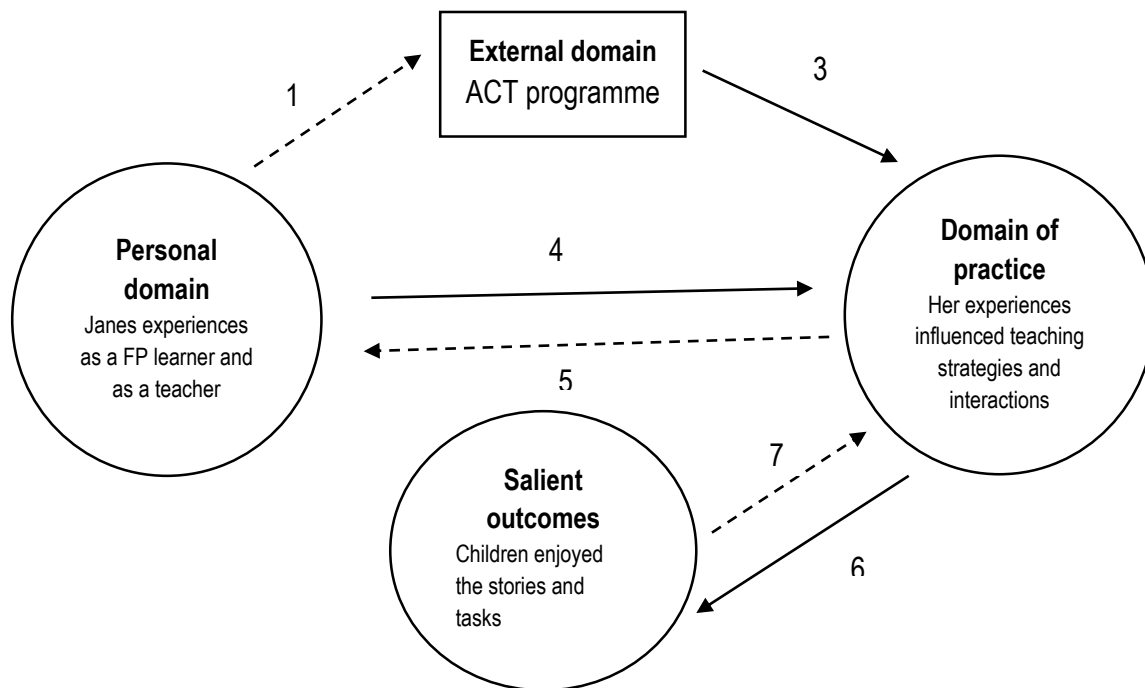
External domain
ACT programme

1

3

Personal domain
Janes experiences as a FP learner and as a teacher

4

5

Domain of practice
Her experiences influenced teaching strategies and interactions

Salient outcomes
Children enjoyed the stories and tasks

7

6